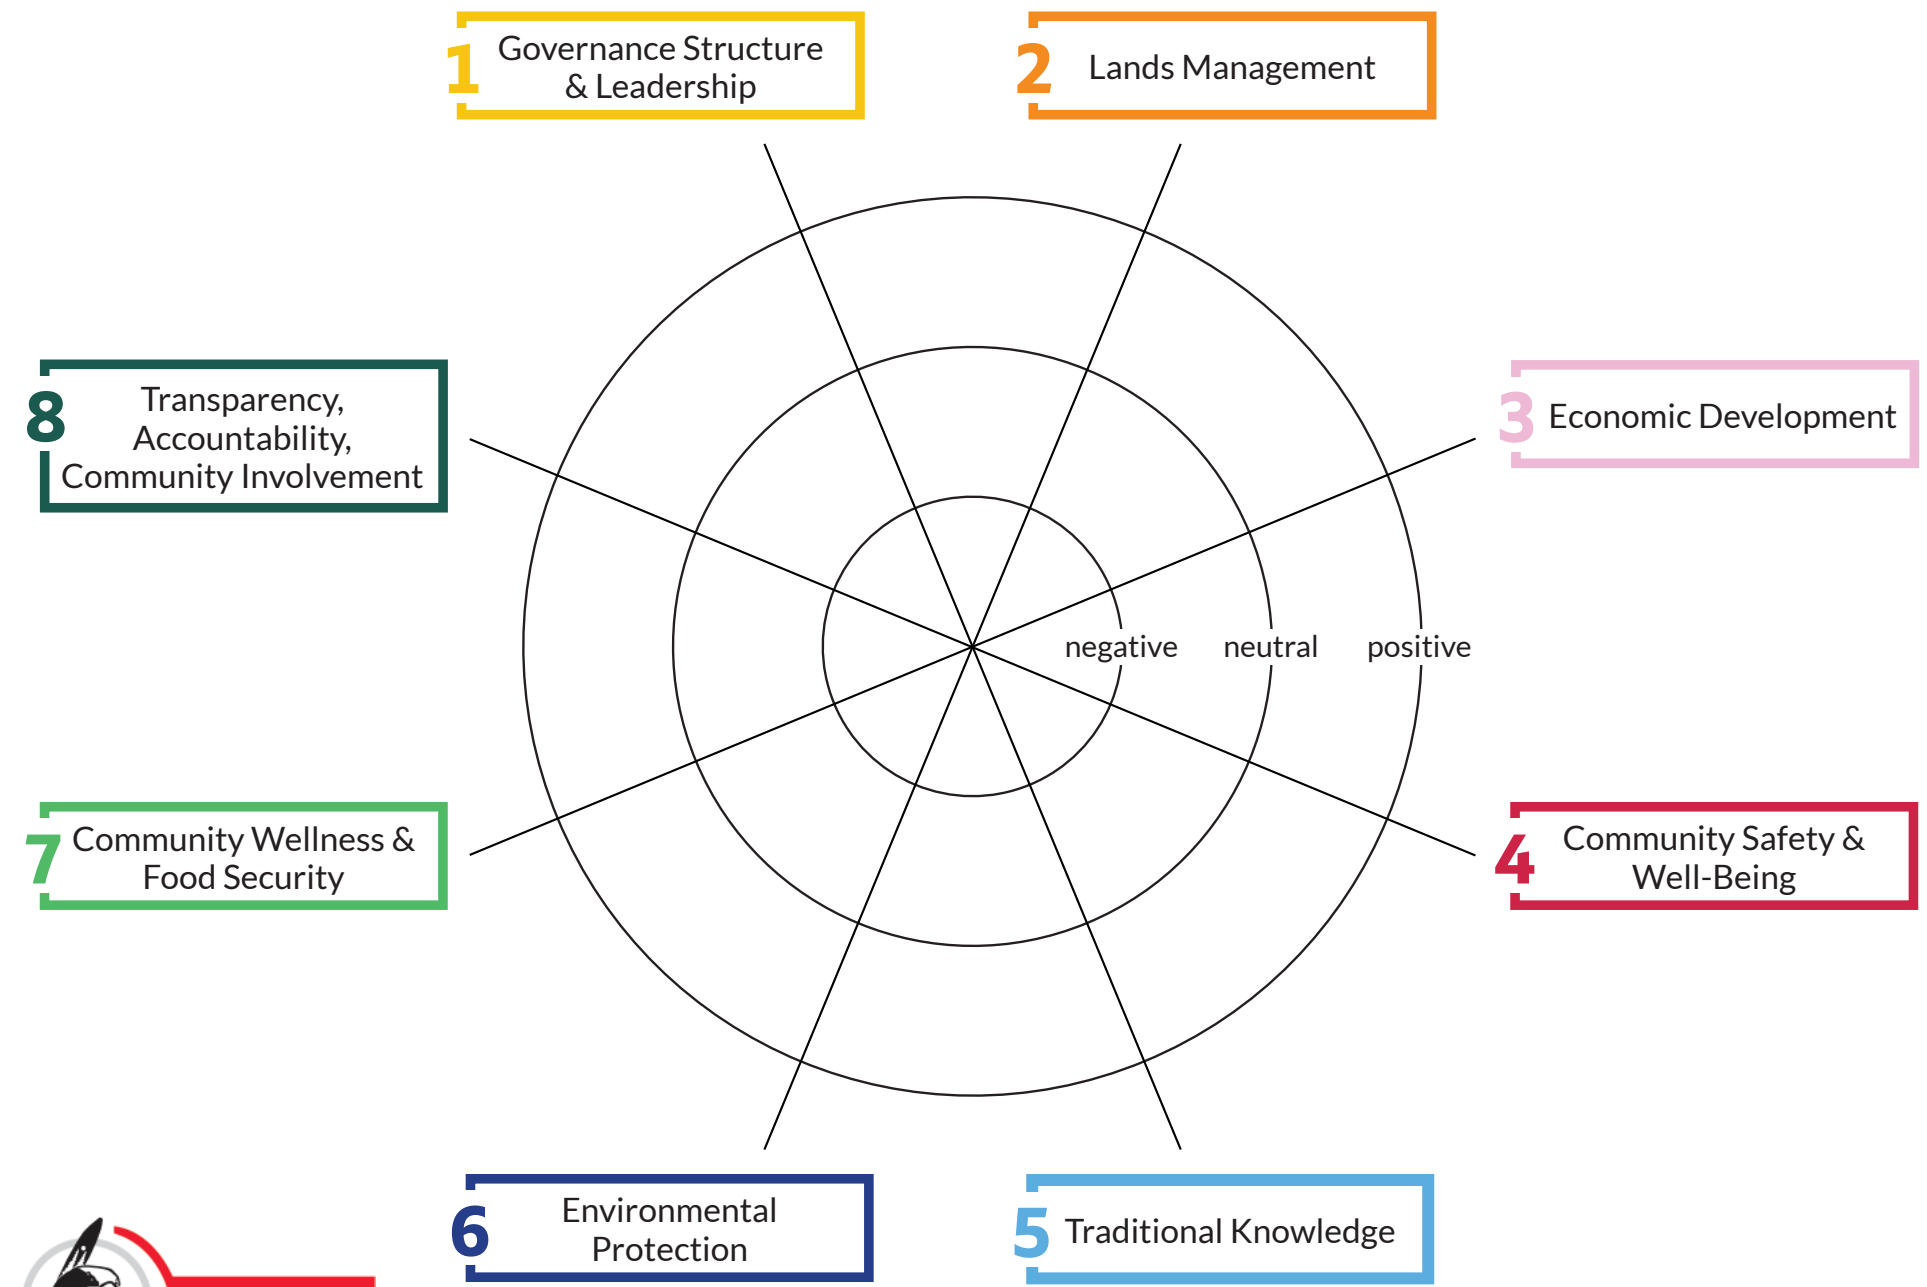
1 Governance Structure & Leadership

2 Lands Management

3 Economic Development

4 Community Safety & Well-Being

5 Traditional Knowledge

6 Environmental Protection

7 Community Wellness & Food Security

8 Transparency, Accountability, Community Involvement

negative neutral positive